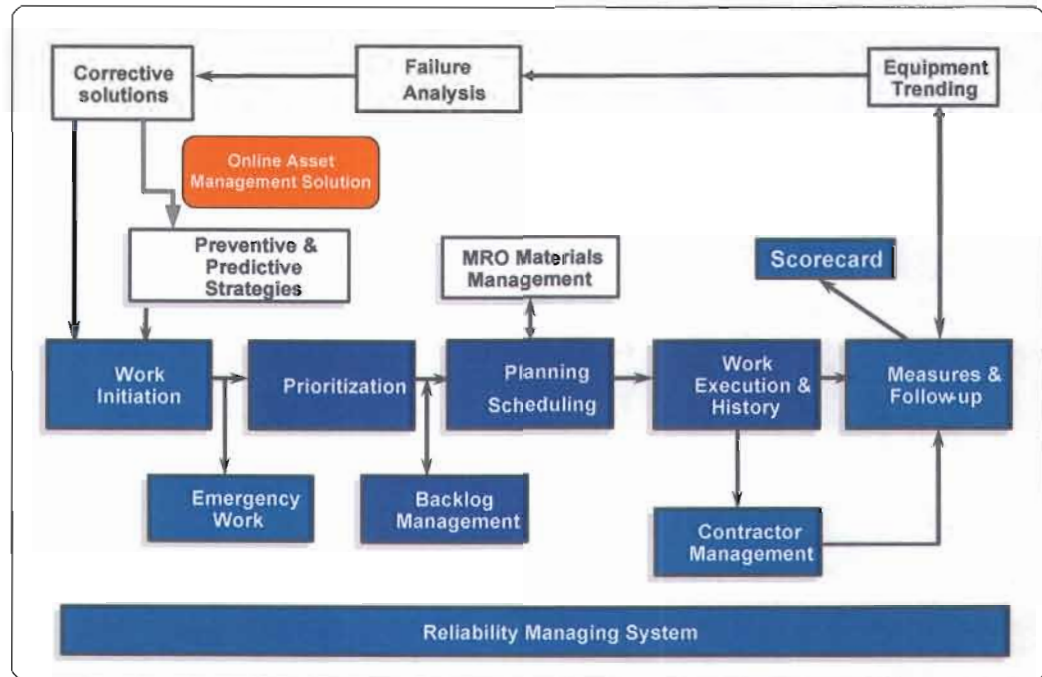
Corrective solutions

Failure Analysis

Equipment Trending

Online Asset Management Solution

Preventive & Predictive Strategies

MRO Materials Management

Scorecard

Work Initiation

Prioritization

Planning Scheduling

Work Execution & History

Measures & Follow-up

Emergency Work

Backlog Management

Contractor Management

Reliability Managing System